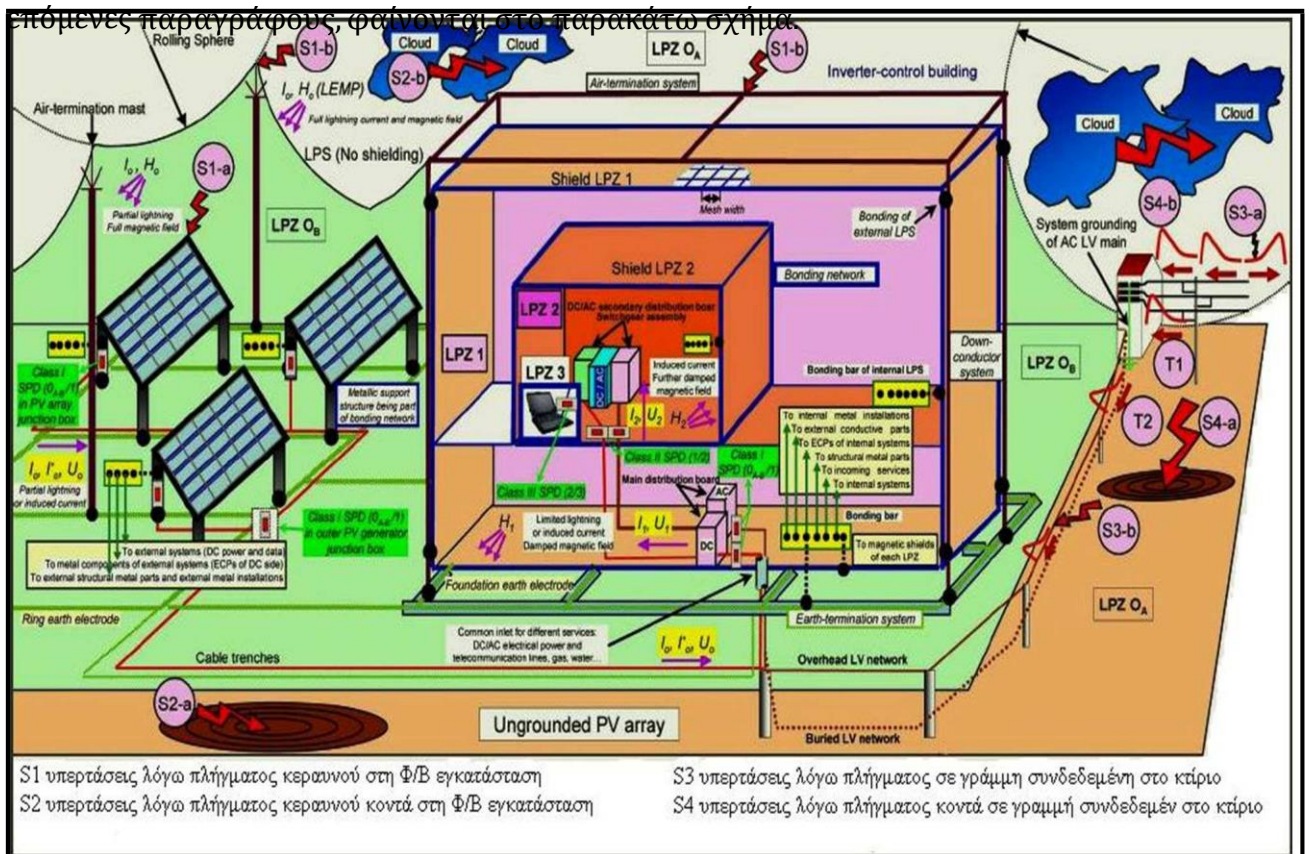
επόμενες παραγράφους, φαίνονται στο παρακάτω σχήμα.

Rolling Sphere
S1-b
Cloud
S2-b
Cloud
LPZ $O_A$
S1-b
Air-termination system
Inverter-control building
Air-termination mast
$I_o$, $H_o$ (LEMP)
Full lightning current and magnetic field
LPS (No shielding)
$I_o$, $H_o$
S1-a
Partial lightning
Full magnetic field
LPZ $O_B$
Shield LPZ 1
Mesh width
Bonding of external LPS
Cloud
Cloud
System grounding of AC LV main
S4-b
S3-a
Shield LPZ 2
Bonding network
LPZ 2
DC/AC secondary distribution board Switchgear assembly
LPZ 1
Induced current
Further damped magnetic field
Down-conductor system
LPZ $O_B$
LPZ 3
Bonding bar of internal LPS
$I_2$, $U_2$ $H_2$
T1
Class I SPD ($0_{A/B}$/1) in PV array junction box
Metallic support structure being part of bonding network
To internal metal installations
To external conductive parts
To ECPs of internal systems
To structural metal parts
To incoming services
To internal systems
T2
S4-a
Class II SPD (1/2)
Class I SPD ($0_{A/B}$/1)
$I_o$, $I'_o$, $U_o$
Partial lightning or induced current
Class III SPD (2/3)
Main distribution board
AC
Bonding bar
$H_1$
Limited lightning or induced current
Damped magnetic field
$I_1$, $U_1$
DC
To magnetic shields of each LPZ
S3-b
Class I SPD ($0_{A/B}$/1) in outer PV generator junction box
To external systems (DC power and data)
To metal components of external systems (ECPs of DC side)
To external structural metal parts and external metal installations
Foundation earth electrode
Earth-termination system
LPZ $O_A$
Ring earth electrode
Common inlet for different services: DC/AC electrical power and telecommunication lines, gas, water...
$I_o$, $I'_o$, $U_o$
Cable trenches
Overhead LV network
S2-a
Ungrounded PV array
Buried LV network

S1 υπερτάσεις λόγω πλήγματος κεραυνού στη Φ/Β εγκατάσταση
S2 υπερτάσεις λόγω πλήγματος κεραυνού κοντά στη Φ/Β εγκατάσταση
S3 υπερτάσεις λόγω πλήγματος σε γράμμη συνδεδεμένη στο κτίριο
S4 υπερτάσεις λόγω πλήγματος κοντά σε γραμμή συνδεδεμέν στο κτίριο